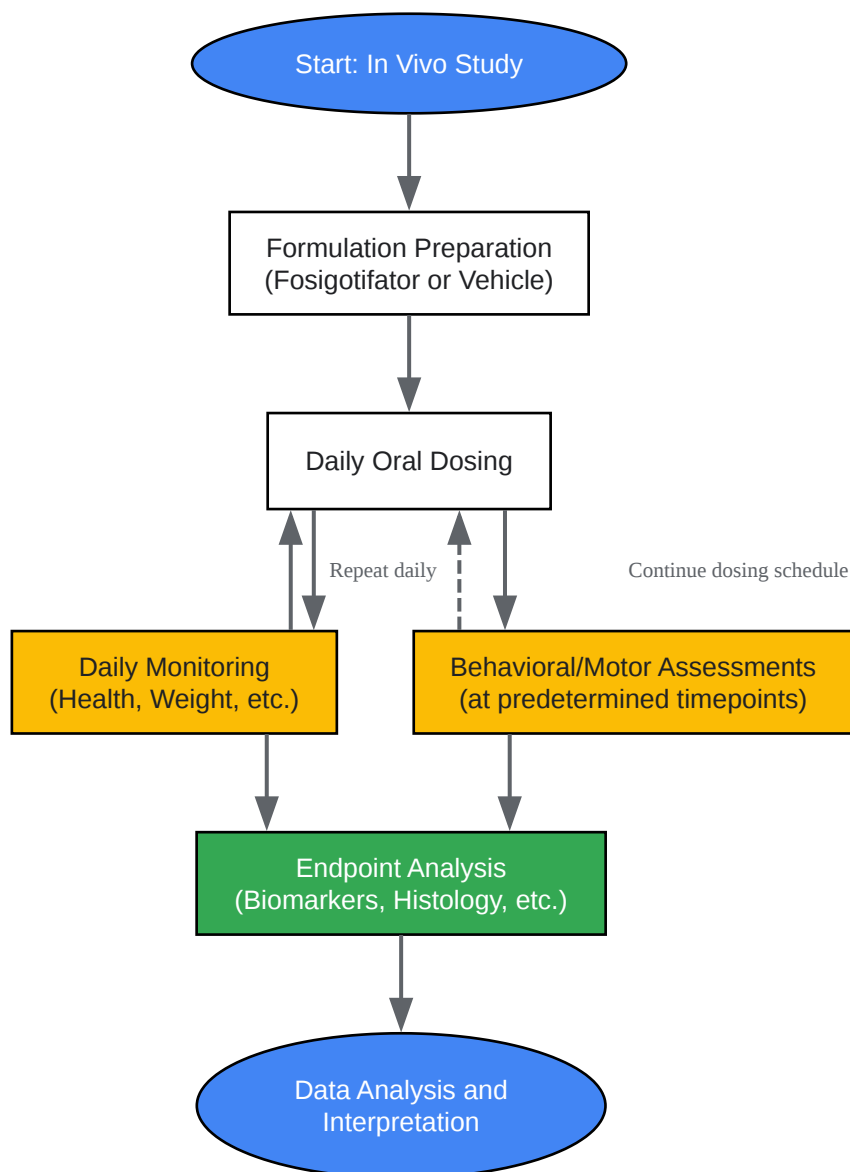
Start: In Vivo Study

Formulation Preparation
(Fosigotifator or Vehicle)

Daily Oral Dosing

Repeat daily

Continue dosing schedule

Daily Monitoring
(Health, Weight, etc.)

Behavioral/Motor Assessments
(at predetermined timepoints)

Endpoint Analysis
(Biomarkers, Histology, etc.)

Data Analysis and
Interpretation